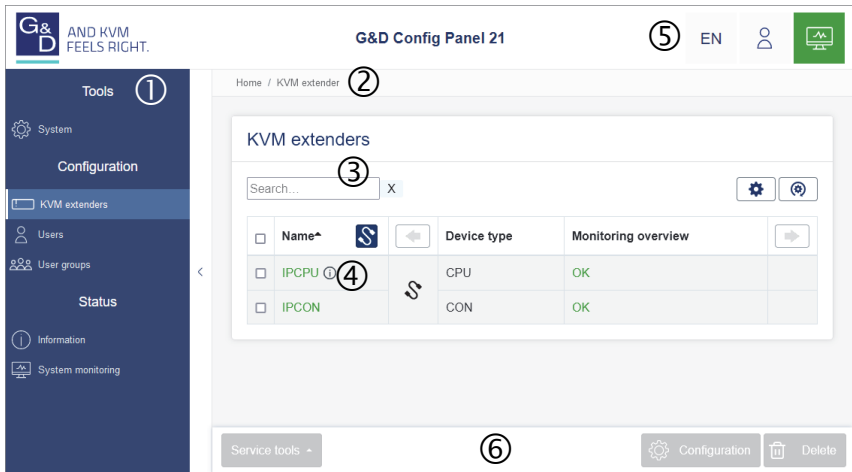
G&D AND KVM FEELS RIGHT.

G&D Config Panel 21

⑤ EN

Tools ①

System

Configuration

KVM extenders

Users

User groups

Status

Information

System monitoring

Home / KVM extender ②

KVM extenders

③

Search... X

| ☐ | Name | | Device type | Monitoring overview | |
|---|---|---|---|---|---|
| ☐ | IPCPU ④ | | CPU | OK | |
| ☐ | IPCON | | CON | OK | |

Service tools

⑥

Configuration

Delete